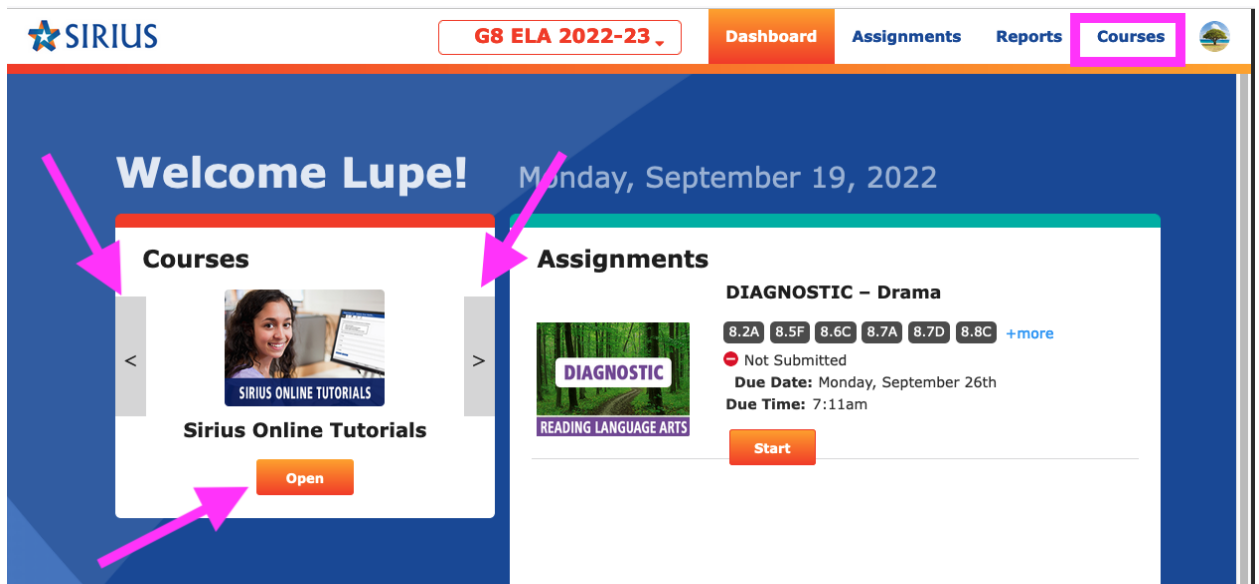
SIRIUS

G8 ELA 2022-23

Dashboard Assignments Reports Courses

Welcome Lupe! Monday, September 19, 2022

Courses

<

SIRIUS ONLINE TUTORIALS

>

Sirius Online Tutorials

Open

Assignments

DIAGNOSTIC – Drama

DIAGNOSTIC

READING LANGUAGE ARTS

8.2A 8.5F 8.6C 8.7A 8.7D 8.8C +more

Not Submitted

Due Date: Monday, September 26th

Due Time: 7:11am

Start